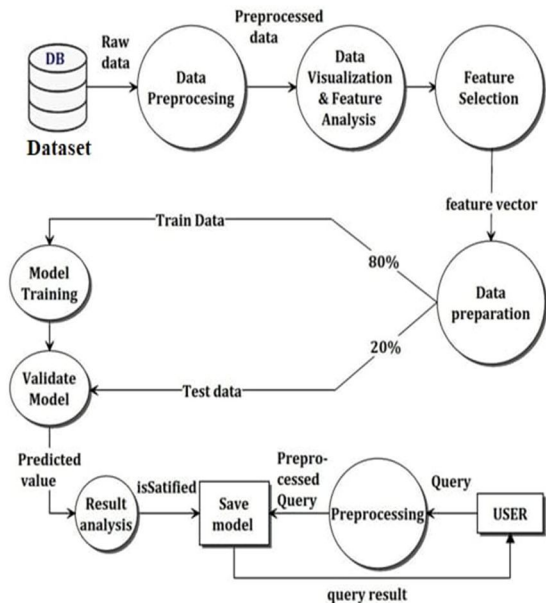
DB

Dataset

Raw data

Data Preprocesing

Preprocessed data

Data Visualization & Feature Analysis

Feature Selection

feature vector

Train Data

80%

Model Training

Data preparation

20%

Validate Model

Test data

Predicted value

Result analysis

isSatified

Save model

Preprocessed Query

Preprocessing

Query

USER

query result